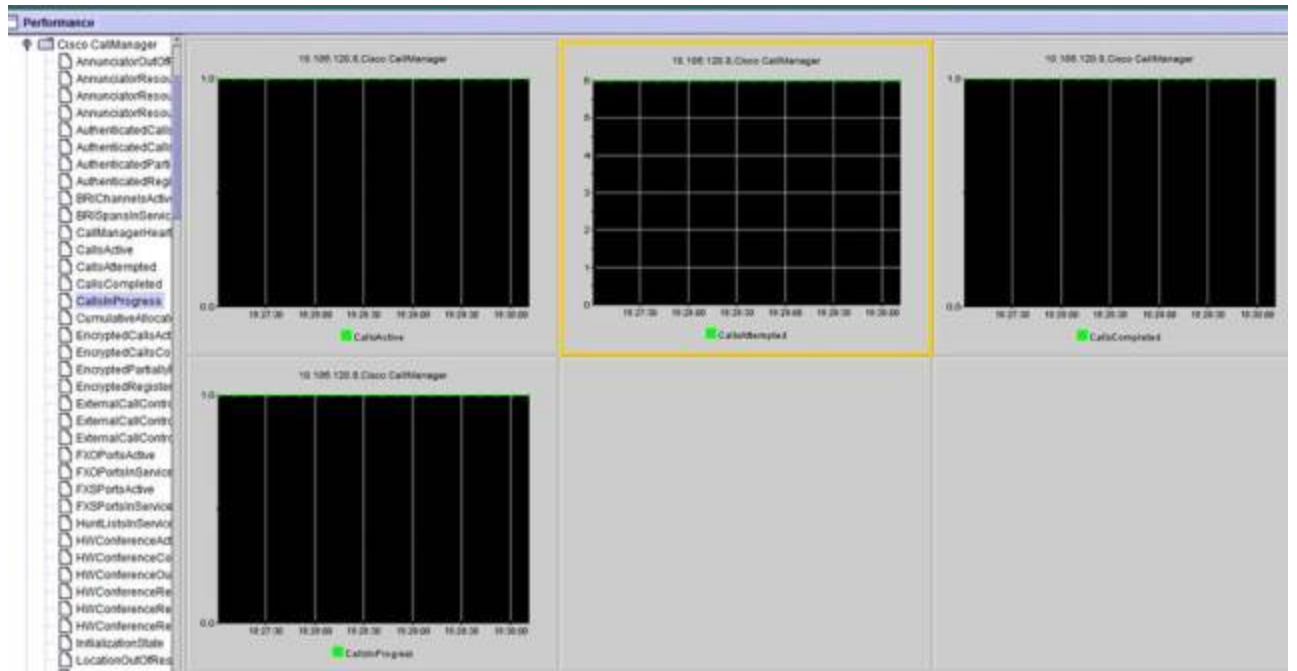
Performance

Cisco CallManager
AnnunciatorOutOf
AnnunciatorResou
AnnunciatorResou
AnnunciatorResou
AuthenticatedCall
AuthenticatedCall
AuthenticatedParti
AuthenticatedRegi
BRIChannelsActiv
BRISpansInServic
CallManagerHeart
CallsActive
CallsAttempted
CallsCompleted
CallsInProgress
CumulativeAllocati
EncryptedCallsAct
EncryptedCallsCo
EncryptedPartially
EncryptedRegister
ExternalCallContr
ExternalCallContr
ExternalCallContr
FXOPortsActive
FXOPortsInService
FXSPortsActive
FXSPortsInService
HuntListsInService
HWConferenceAct
HWConferenceCo
HWConferenceOu
HWConferenceRe
HWConferenceRe
HWConferenceRe
InitializationState
LocationOutOfRes

10.106.120.8.Cisco CallManager
1.0
0.0
19:27:30 19:28:00 19:28:30 19:29:00 19:29:30 19:30:00
CallsActive

10.106.120.8.Cisco CallManager
6
5
4
3
2
1
0
19:27:30 19:28:00 19:28:30 19:29:00 19:29:30 19:30:00
CallsAttempted

10.106.120.8.Cisco CallManager
1.0
0.0
19:27:30 19:28:00 19:28:30 19:29:00 19:29:30 19:30:00
CallsCompleted

10.106.120.8.Cisco CallManager
1.0
0.0
19:27:30 19:28:00 19:28:30 19:29:00 19:29:30 19:30:00
CallsInProgress